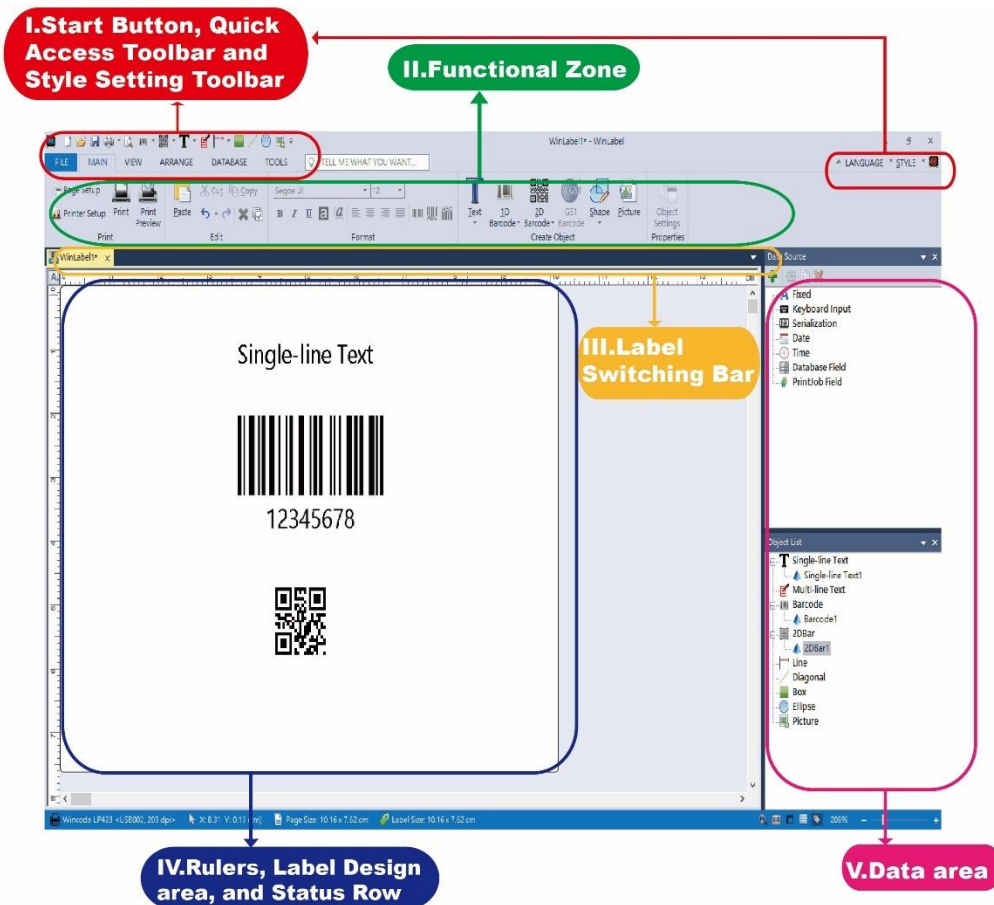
I.Start Button, Quick Access Toolbar and Style Setting Toolbar

II.Functional Zone

WinLabel1* - WinLabel

FILE MAIN VIEW ARRANGE DATABASE TOOLS TELL ME WHAT YOU WANT...

LANGUAGE STYLE

Page Setup Printer Setup Print Print Preview
Print

Paste Cut Copy
Edit

Segoe UI 12
B I U
Format

Text 1D Barcode 2D Barcode GS1 Barcode Shape Picture
Create Object

Object Settings
Properties

WinLabel1* ×

Data Source

Fixed
Keyboard Input
Serialization
Date
Time
Database Field
PrintJob Field

Single-line Text

12345678

III.Label Switching Bar

Object List

Single-line Text
Single-line Text1
Multi-line Text
Barcode
Barcode1
2DBar
2DBar1
Line
Diagonal
Box
Ellipse
Picture

Wincode LP423 <USB002, 203 dpi> X: 8.31 Y: 0.13 cm Page Size: 10.16 x 7.62 cm Label Size: 10.16 x 7.62 cm 206%

IV.Rulers, Label Design area, and Status Row

V.Data area